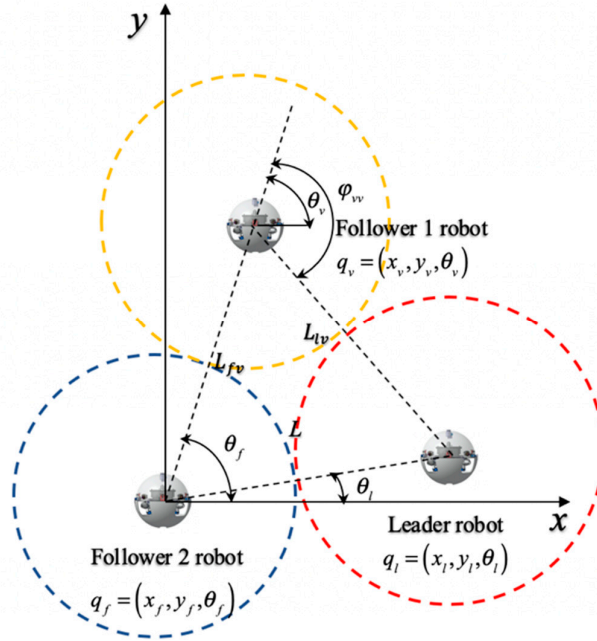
$y$

$\varphi_{vv}$

$\theta_v$

Follower 1 robot

$q_v = (x_v, y_v, \theta_v)$

$L_{lv}$

$L_{fv}$

$\theta_f$

$L$

$\theta_l$

$x$

Leader robot

$q_l = (x_l, y_l, \theta_l)$

Follower 2 robot

$q_f = (x_f, y_f, \theta_f)$